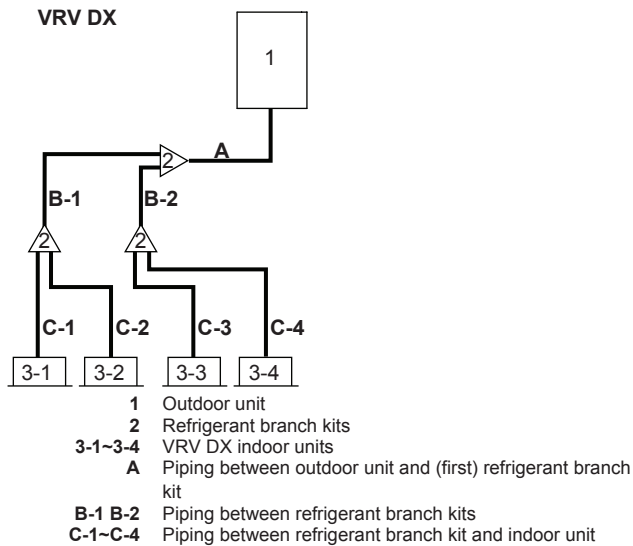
VRV DX

1

2

A

B-1

B-2

2

2

C-1

C-2

C-3

C-4

3-1

3-2

3-3

3-4

**1** Outdoor unit
**2** Refrigerant branch kits
**3-1~3-4** VRV DX indoor units
**A** Piping between outdoor unit and (first) refrigerant branch kit
**B-1 B-2** Piping between refrigerant branch kits
**C-1~C-4** Piping between refrigerant branch kit and indoor unit